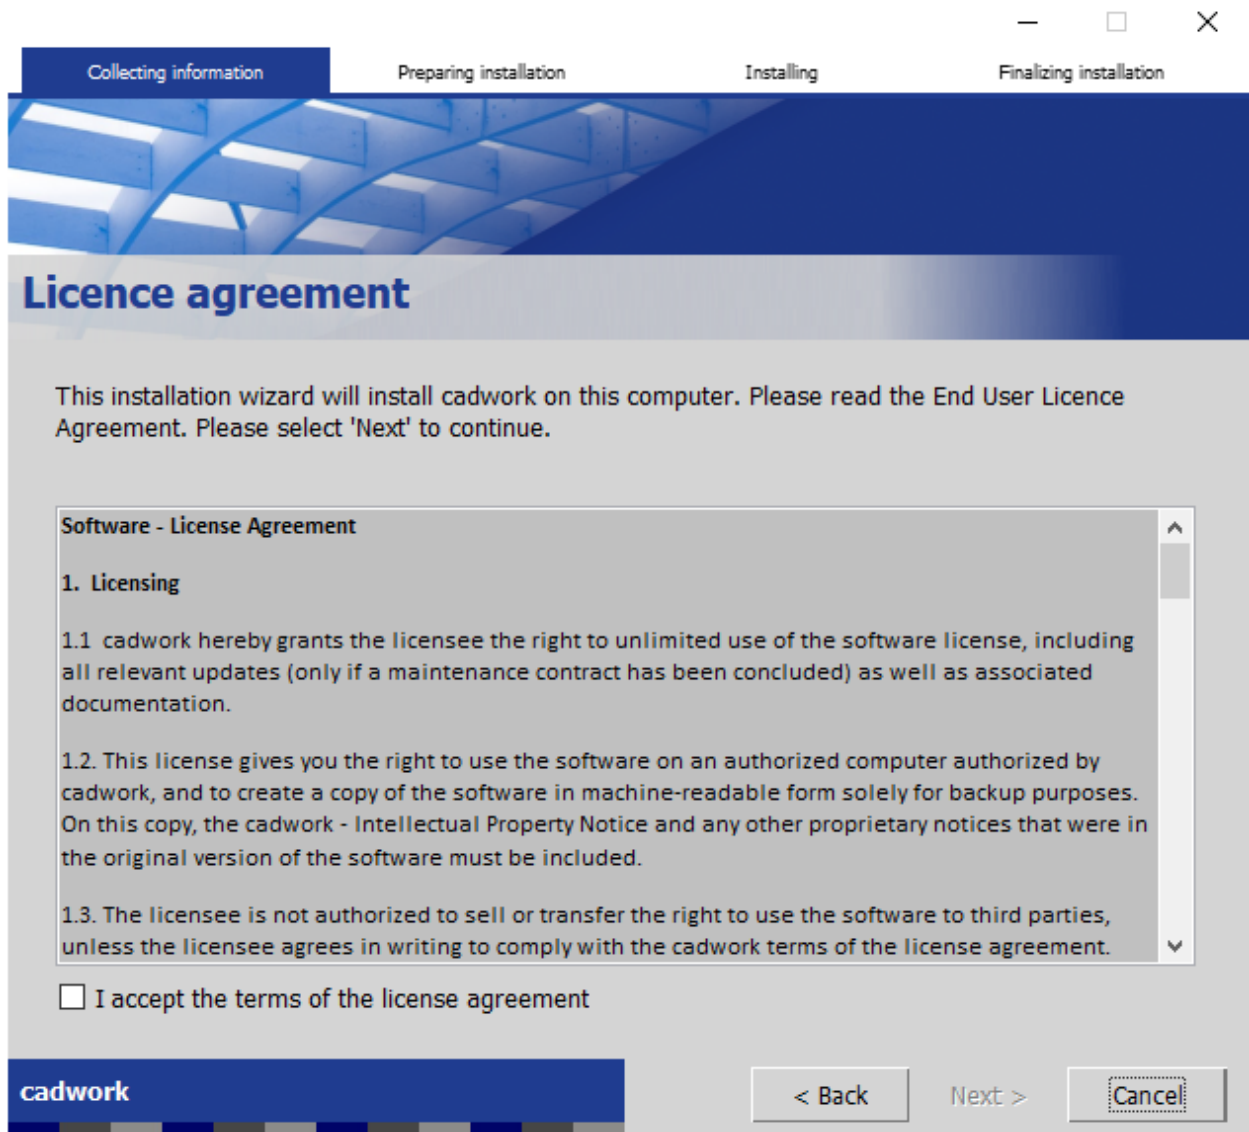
Collecting information
Preparing installation
Installing
Finalizing installation

Licence agreement

This installation wizard will install cadwork on this computer. Please read the End User Licence Agreement. Please select 'Next' to continue.

Software - License Agreement

1. Licensing

1.1 cadwork hereby grants the licensee the right to unlimited use of the software license, including all relevant updates (only if a maintenance contract has been concluded) as well as associated documentation.

1.2. This license gives you the right to use the software on an authorized computer authorized by cadwork, and to create a copy of the software in machine-readable form solely for backup purposes. On this copy, the cadwork - Intellectual Property Notice and any other proprietary notices that were in the original version of the software must be included.

1.3. The licensee is not authorized to sell or transfer the right to use the software to third parties, unless the licensee agrees in writing to comply with the cadwork terms of the license agreement.

I accept the terms of the license agreement

cadwork

< Back
Next >
Cancel